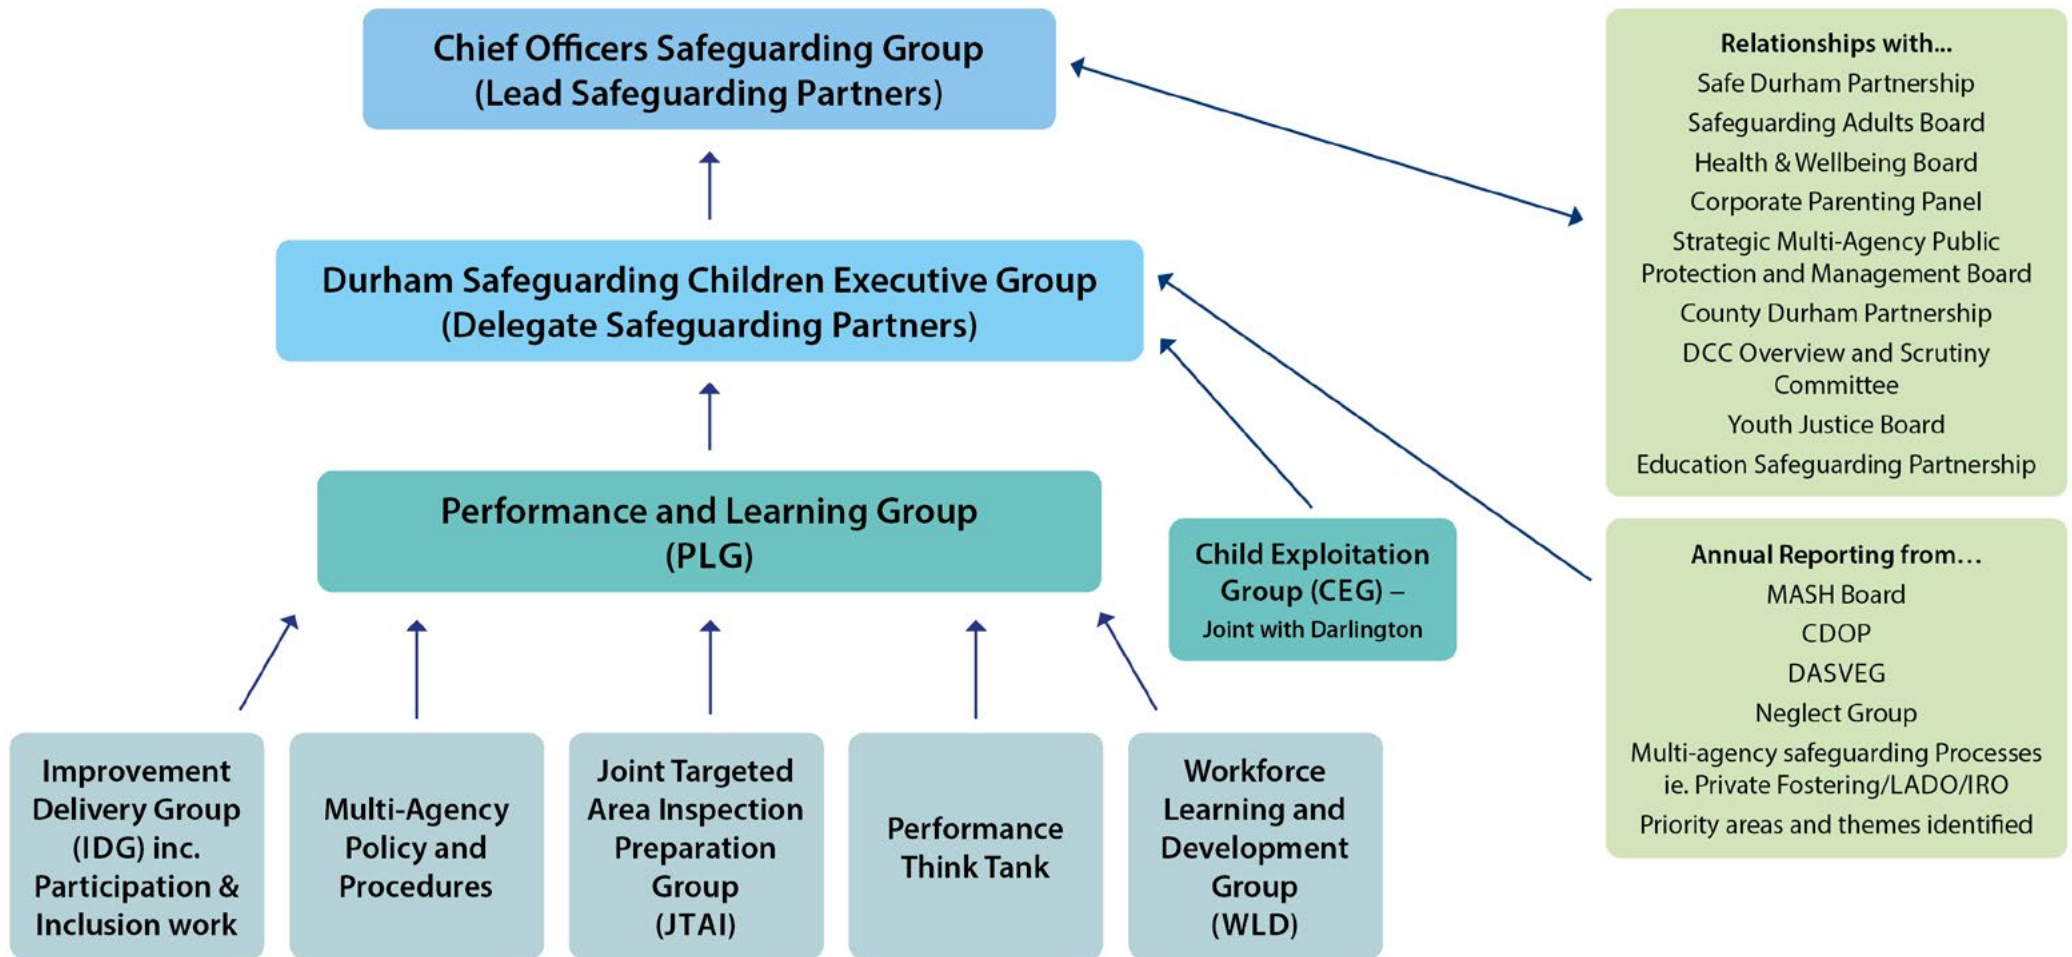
Chief Officers Safeguarding Group
(Lead Safeguarding Partners)

Relationships with...
Safe Durham Partnership
Safeguarding Adults Board
Health & Wellbeing Board
Corporate Parenting Panel
Strategic Multi-Agency Public Protection and Management Board
County Durham Partnership
DCC Overview and Scrutiny Committee
Youth Justice Board
Education Safeguarding Partnership

Durham Safeguarding Children Executive Group
(Delegate Safeguarding Partners)

Performance and Learning Group
(PLG)

Child Exploitation Group (CEG) –
Joint with Darlington

Annual Reporting from…
MASH Board
CDOP
DASVEG
Neglect Group
Multi-agency safeguarding Processes ie. Private Fostering/LADO/IRO
Priority areas and themes identified

Improvement Delivery Group (IDG) inc. Participation & Inclusion work

Multi-Agency Policy and Procedures

Joint Targeted Area Inspection Preparation Group (JTAI)

Performance Think Tank

Workforce Learning and Development Group (WLD)